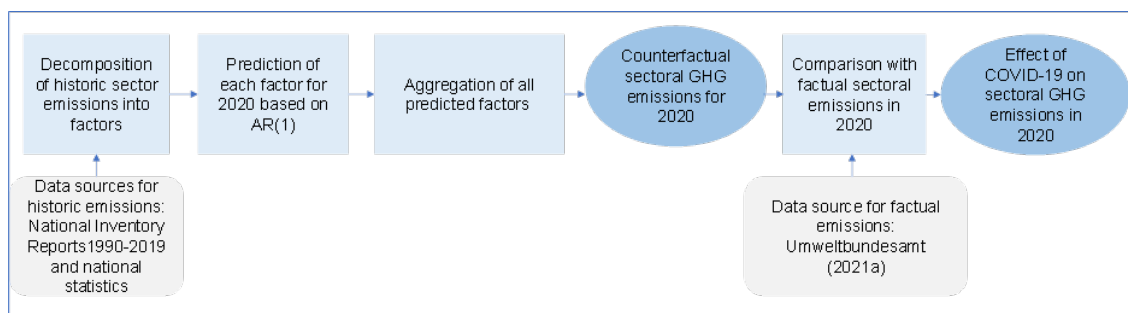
Decomposition of historic sector emissions into factors

Prediction of each factor for 2020 based on AR(1)

Aggregation of all predicted factors

Counterfactual sectoral GHG emissions for 2020

Comparison with factual sectoral emissions in 2020

Effect of COVID-19 on sectoral GHG emissions in 2020

Data sources for historic emissions: National Inventory Reports1990-2019 and national statistics

Data source for factual emissions: Umweltbundesamt (2021a)